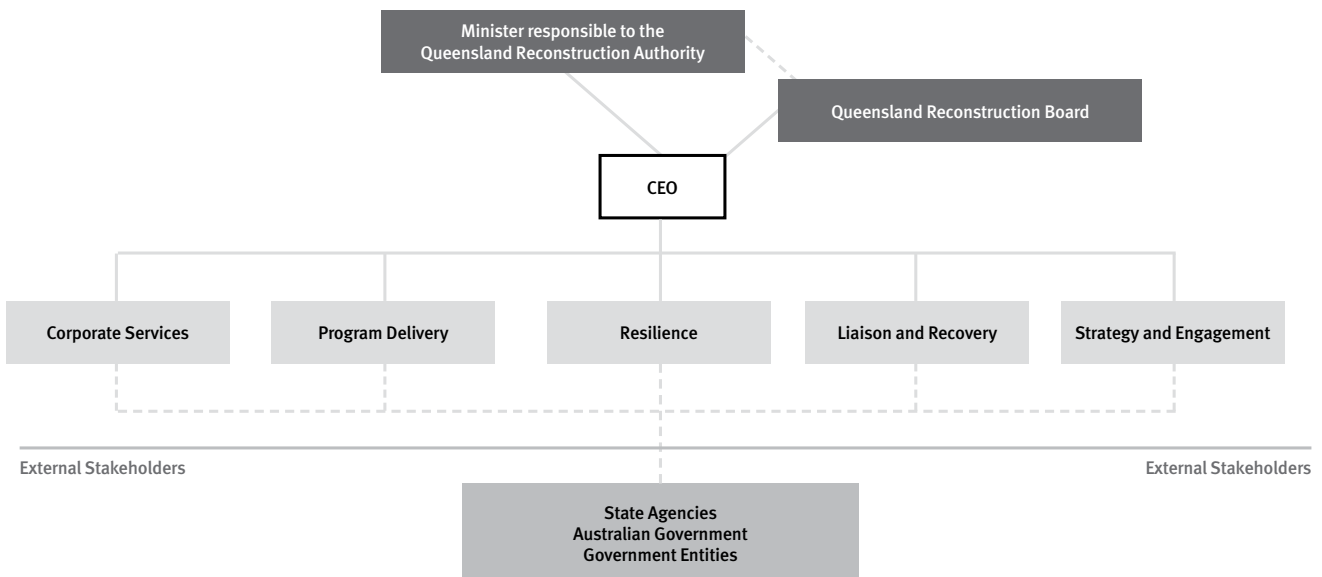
Minister responsible to the Queensland Reconstruction Authority

Queensland Reconstruction Board

CEO

Corporate Services

Program Delivery

Resilience

Liaison and Recovery

Strategy and Engagement

External Stakeholders

External Stakeholders

State Agencies
Australian Government
Government Entities